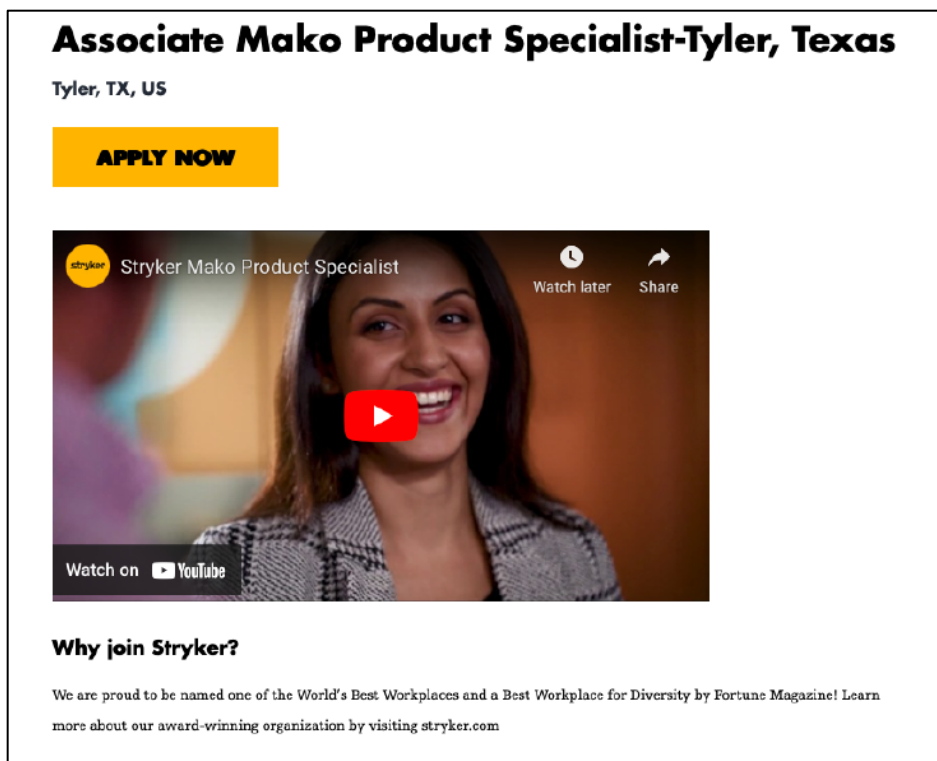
Associate Mako Product Specialist-Tyler, Texas

Tyler, TX, US

APPLY NOW

stryker Stryker Mako Product Specialist

Watch later

Share

Watch on YouTube

Why join Stryker?

We are proud to be named one of the World's Best Workplaces and a Best Workplace for Diversity by Fortune Magazine! Learn more about our award-winning organization by visiting stryker.com